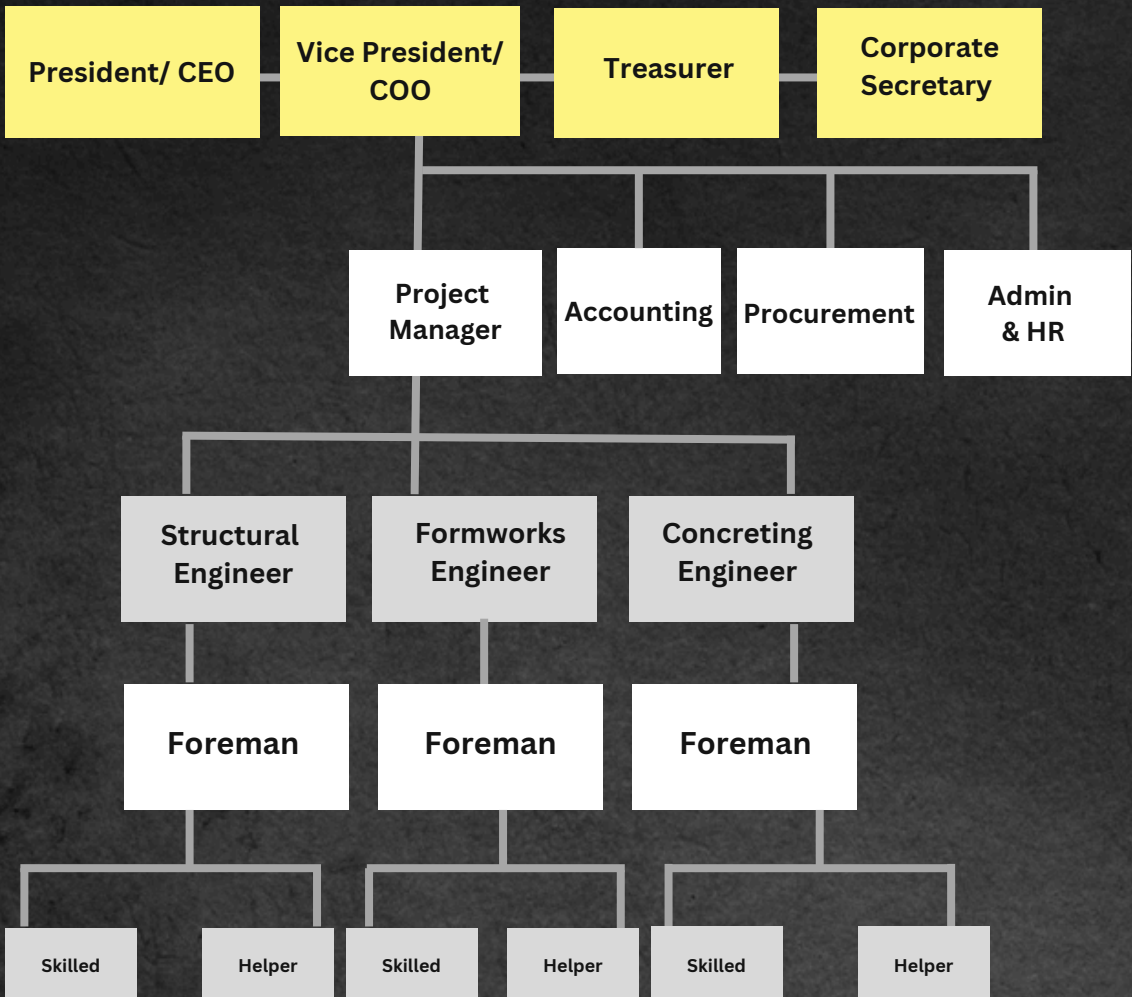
President/ CEO

Vice President/ COO

Treasurer

Corporate Secretary

Project Manager

Accounting

Procurement

Admin & HR

Structural Engineer

Formworks Engineer

Concreting Engineer

Foreman

Foreman

Foreman

Skilled

Helper

Skilled

Helper

Skilled

Helper